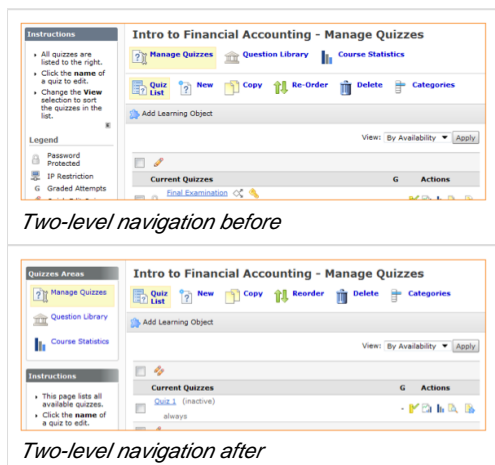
Instructions

All quizzes are listed to the right.

Click the name of a quiz to edit.

Change the View selection to sort the quizzes in the list.

Legend

Password Protected

IP Restriction

G Graded Attempts

Intro to Financial Accounting - Manage Quizzes

Manage Quizzes  Question Library  Course Statistics

Quiz List  New  Copy  Re-Order  Delete  Categories

Add Learning Object

View: By Availability  Apply

Current Quizzes  G  Actions

Final Examination

Two-level navigation before

Quizzes Areas

Manage Quizzes

Question Library

Course Statistics

Instructions

This page lists all available quizzes.

Click the name of a quiz to edit.

Intro to Financial Accounting - Manage Quizzes

Quiz List  New  Copy  Reorder  Delete  Categories

Add Learning Object

View: By Availability  Apply

Current Quizzes  G  Actions

Quiz 1 (inactive)

always

Two-level navigation after